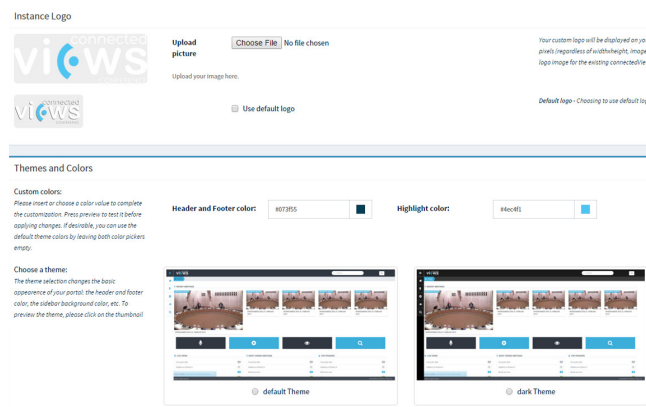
Instance Logo

connected views

Upload picture

Choose File No file chosen

Upload your image here.

Your custom logo will be displayed on yo pixels (regardless of width/height, image logo image for the existing connectedVie

connected views

Use default logo

Default logo - Choosing to use default lo

Themes and Colors

Custom colors:

Please insert or choose a color value to complete the customization. Press preview to test it before applying changes. If desirable, you can use the default theme colors by leaving both color pickers empty.

Header and Footer color:

#073f55

Highlight color:

#4ec4f1

Choose a theme:

The theme selection changes the basic appearance of your portal: the header and footer color, the sidebar background color, etc. To preview the theme, please click on the thumbnail

default Theme

dark Theme